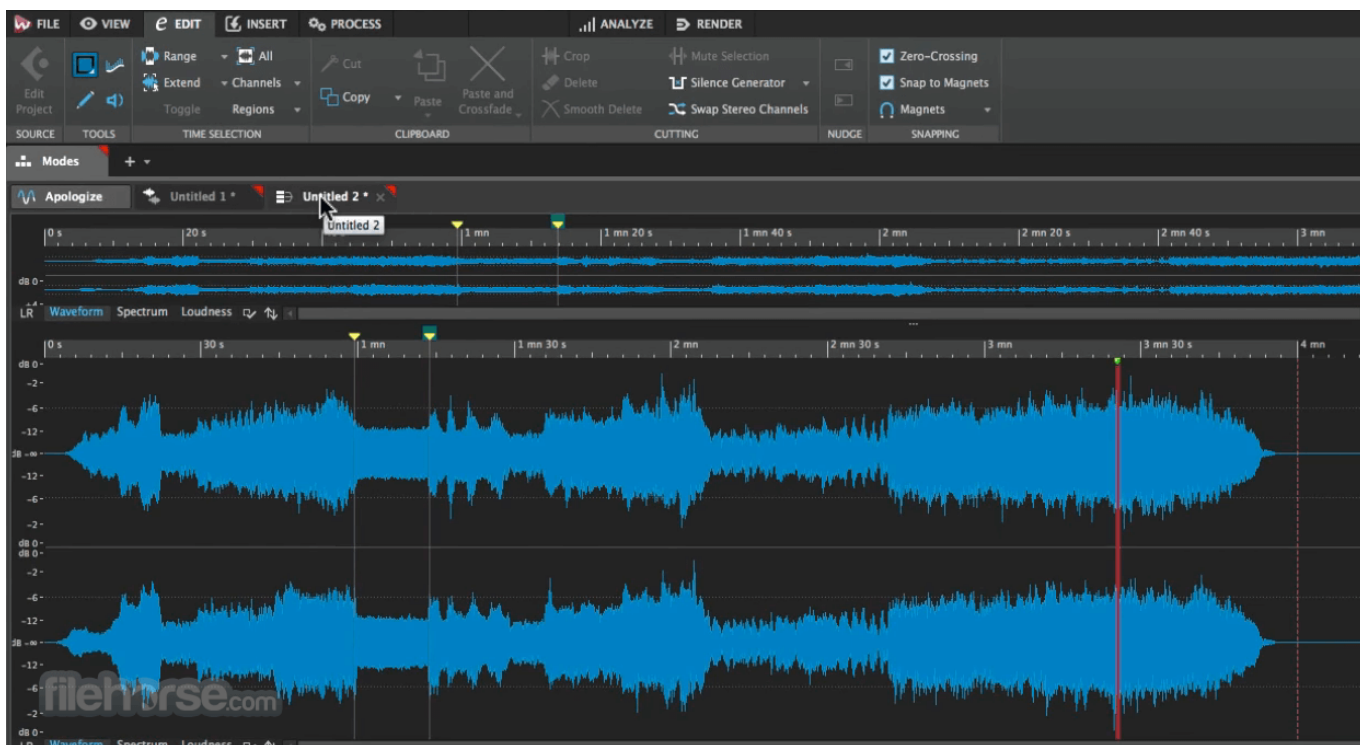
FILE VIEW EDIT INSERT PROCESS ANALYZE RENDER

Edit Project
Range All
Extend Channels
Toggle Regions
Cut
Copy
Paste
Paste and Crossfade
Crop
Delete
Smooth Delete
Mute Selection
Silence Generator
Swap Stereo Channels
Zero-Crossing
Snap to Magnets
Magnets

SOURCE TOOLS TIME SELECTION CLIPBOARD CUTTING NUDGE SNAPPING

Modes +

Apologize Untitled 1 * Untitled 2 *
Untitled 2

0 s 20 s 1 mn 1 mn 20 s 1 mn 40 s 2 mn 2 mn 20 s 2 mn 40 s 3 mn
dB 0
LR Waveform Spectrum Loudness

0 s 30 s 1 mn 1 mn 30 s 2 mn 2 mn 30 s 3 mn 3 mn 30 s 4 mn
dB 0
-2
-6
-12
dB -∞
-12
-6
-2
dB 0
-2
-6
-12
dB -∞
-12
-6
-2
dB 0

filehorse.com

LR Waveform Spectrum Loudness